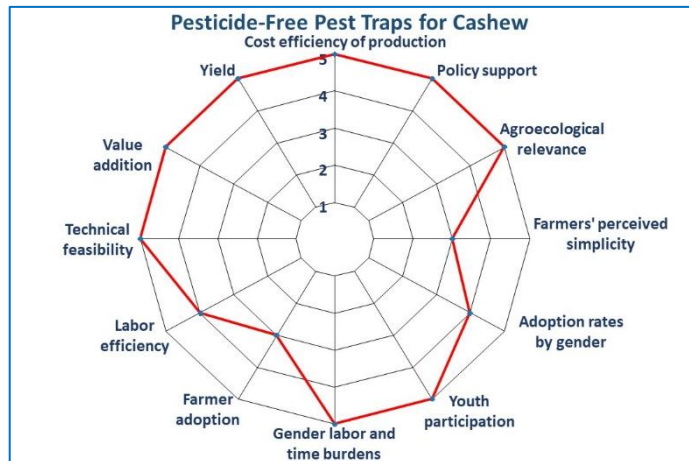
Pesticide-Free Pest Traps for Cashew

Cost efficiency of production

5
4
3
2
1

Policy support

Agroecological relevance

Farmers' perceived simplicity

Adoption rates by gender

Youth participation

Gender labor and time burdens

Farmer adoption

Labor efficiency

Technical feasibility

Value addition

Yield